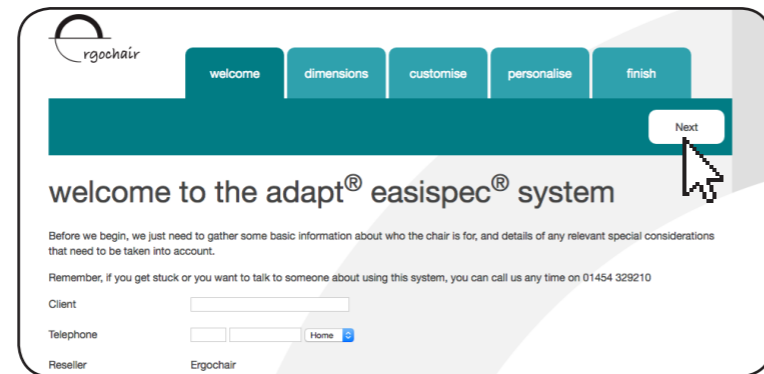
Ergochair

welcome | dimensions | customise | personalise | finish

Next

welcome to the adapt® easispec® system

Before we begin, we just need to gather some basic information about who the chair is for, and details of any relevant special considerations that need to be taken into account.

Remember, if you get stuck or you want to talk to someone about using this system, you can call us any time on 01454 329210

Client

Telephone Home

Reseller Ergochair